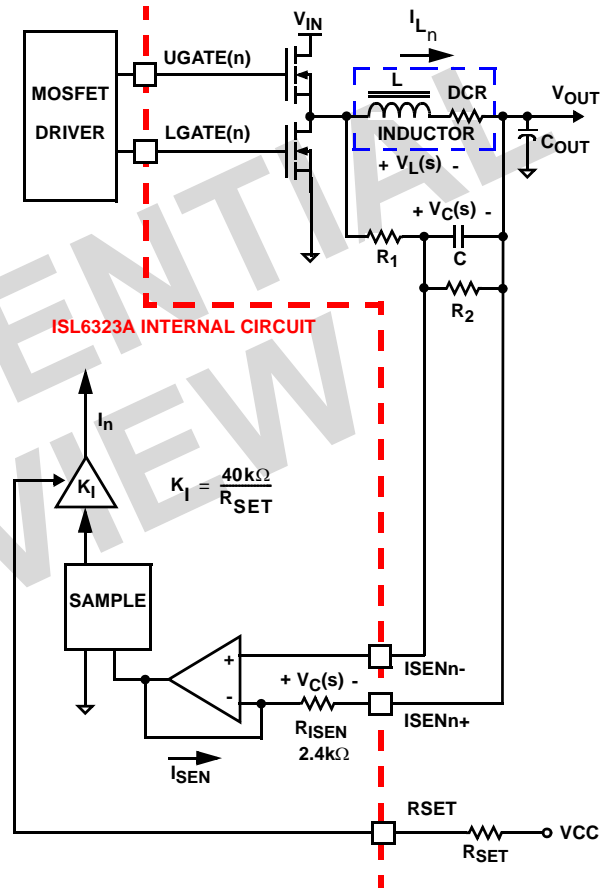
$V_{IN}$

$I_{L_n}$

MOSFET DRIVER

UGATE(n)

LGATE(n)

L

DCR

$V_{OUT}$

INDUCTOR

$C_{OUT}$

+ $V_L(s)$ -

+ $V_C(s)$ -

$R_1$

C

$R_2$

ISL6323A INTERNAL CIRCUIT

$I_n$

$K_I$

$K_I = \frac{40k\Omega}{R_{SET}}$

SAMPLE

+

-

ISENn-

+ $V_C(s)$ -

ISENn+

$R_{ISEN}$

2.4kΩ

$I_{SEN}$

RSET

$R_{SET}$

VCC

ENTIAL VIEW